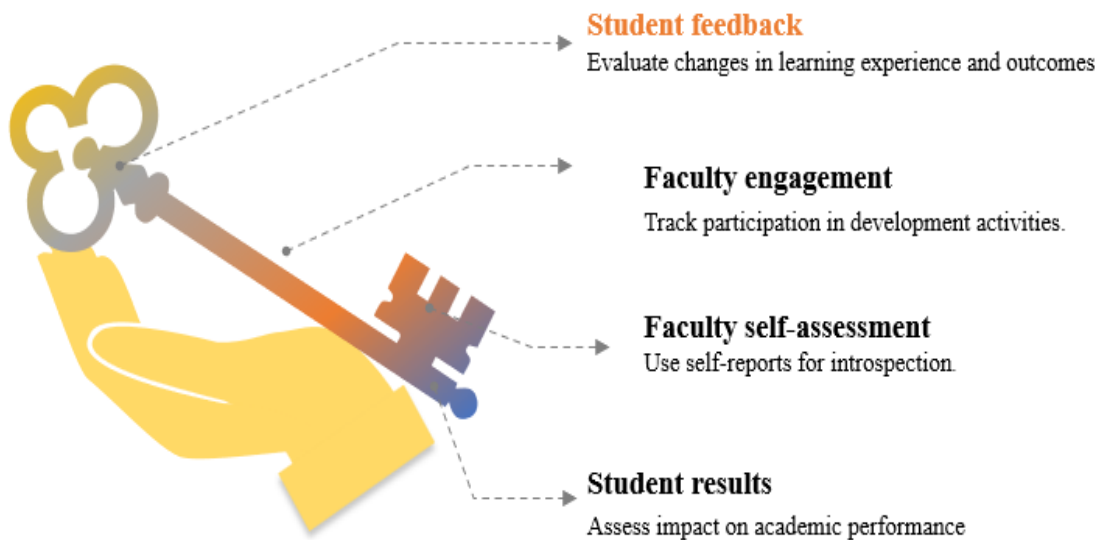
Student feedback
Evaluate changes in learning experience and outcomes

Faculty engagement
Track participation in development activities.

Faculty self-assessment
Use self-reports for introspection.

Student results
Assess impact on academic performance